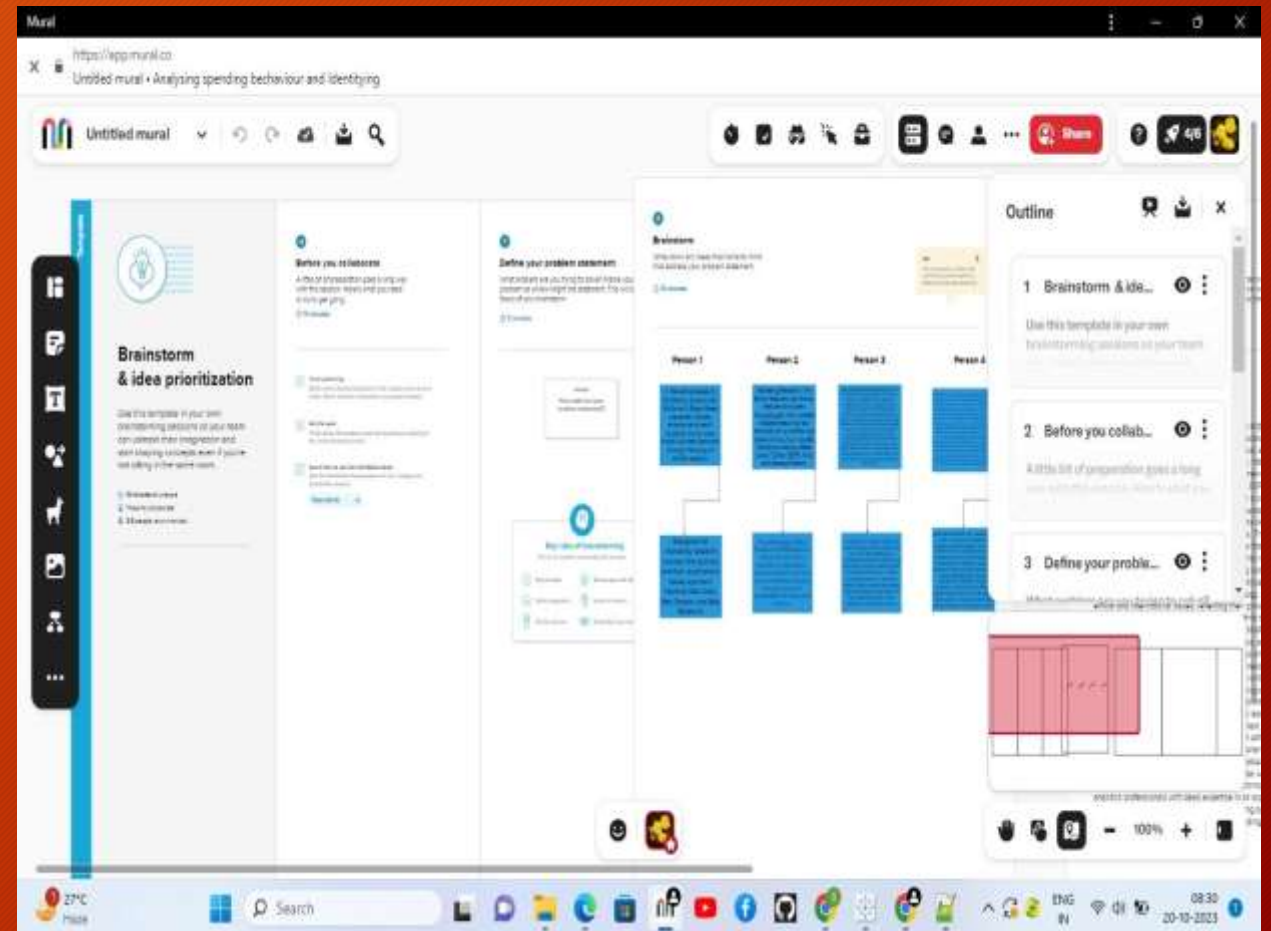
Mural

https://app.mural.co
Untitled mural • Analysing spending bechaviour and Identitying

Untitled mural

Share

4/6

Outline

1 Brainstorm & ide...
Use this template in your own brainstorming sessions so your team

2 Before you collab...
A little bit of preparation goes a long

3 Define your proble...

Brainstorm
& idea prioritization

Use this template in your own brainstorming sessions so your team can unleash their imagination and start shaping concepts even if you're not sitting in the same room.

Before you collaborate

Define your problem statement

Brainstorm

Person 1
Person 2
Person 3
Person 4

100%

27°C
Haze

Search

ENG
IN

08:30
20-10-2023